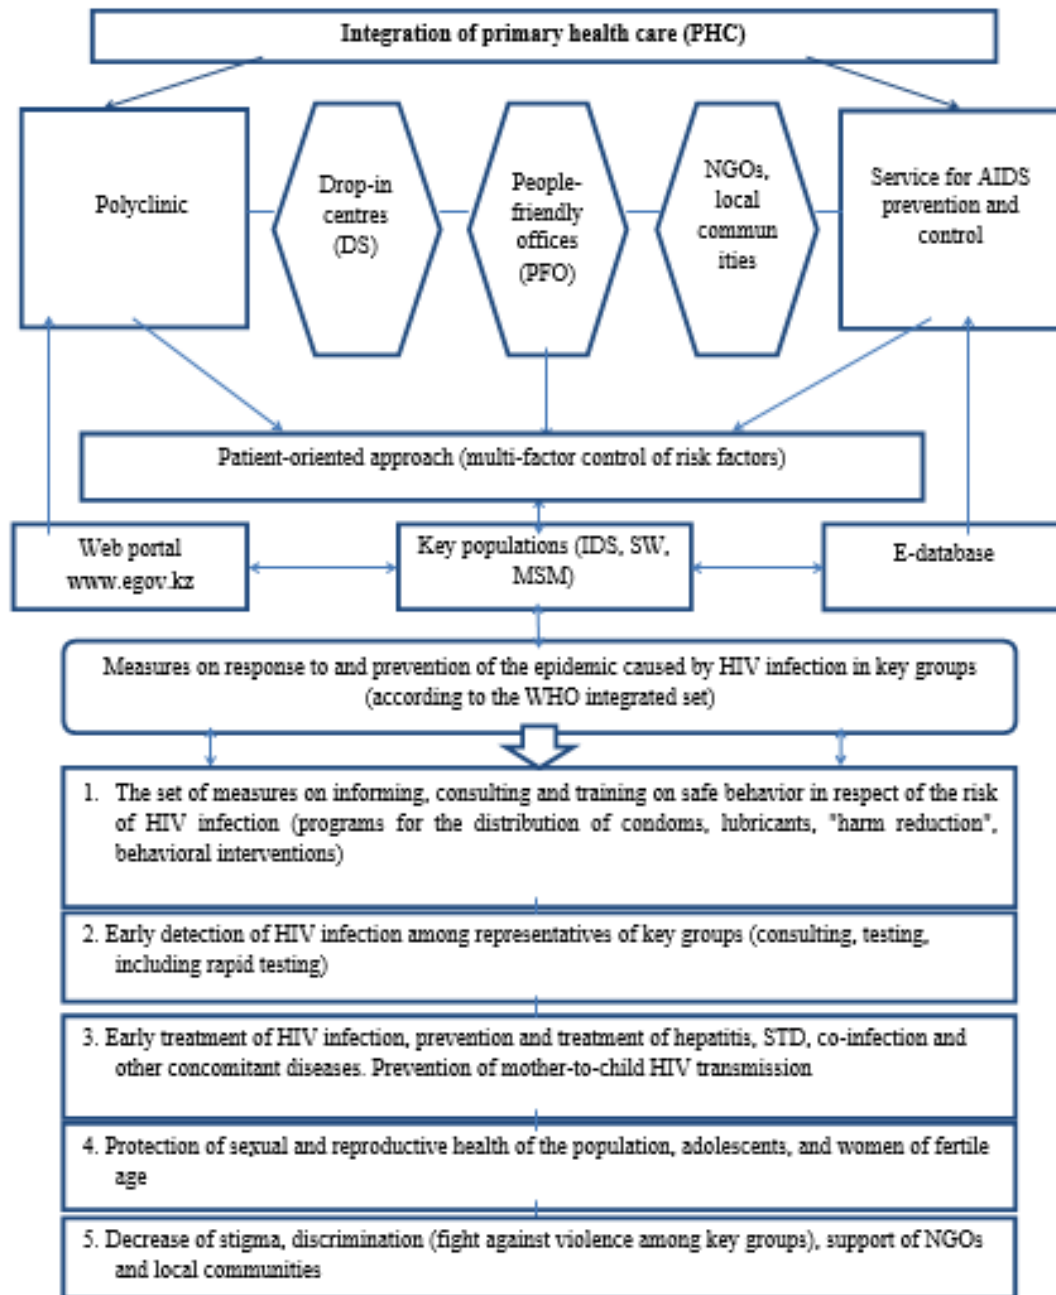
Integration of primary health care (PHC)

Polyclinic

Drop-in centres (DS)

People-friendly offices (PFO)

NGOs, local commun ities

Service for AIDS prevention and control

Patient-oriented approach (multi-factor control of risk factors)

Web portal www.egov.kz

Key populations (IDS, SW, MSM)

E-database

Measures on response to and prevention of the epidemic caused by HIV infection in key groups (according to the WHO integrated set)

1. The set of measures on informing, consulting and training on safe behavior in respect of the risk of HIV infection (programs for the distribution of condoms, lubricants, "harm reduction", behavioral interventions)

2. Early detection of HIV infection among representatives of key groups (consulting, testing, including rapid testing)

3. Early treatment of HIV infection, prevention and treatment of hepatitis, STD, co-infection and other concomitant diseases. Prevention of mother-to-child HIV transmission

4. Protection of sexual and reproductive health of the population, adolescents, and women of fertile age

5. Decrease of stigma, discrimination (fight against violence among key groups), support of NGOs and local communities